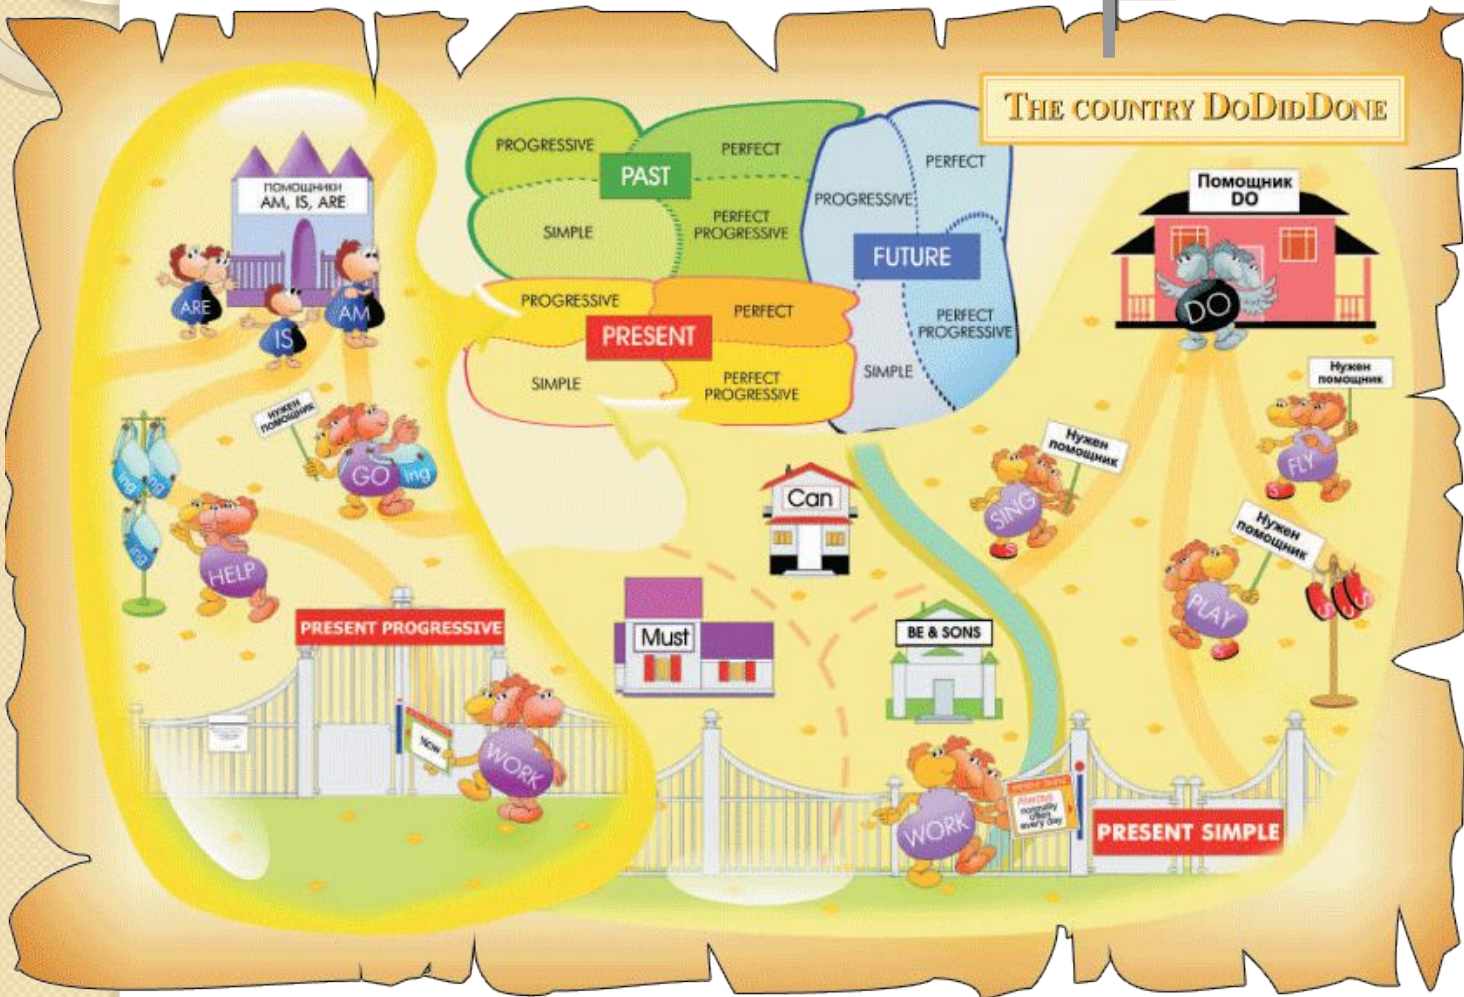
THE COUNTRY DODIDDONE

ПОМОЩНИКИ AM, IS, ARE

ARE
IS
AM

PROGRESSIVE
PAST
PERFECT
SIMPLE
PERFECT PROGRESSIVE

PERFECT
PROGRESSIVE
FUTURE
PERFECT PROGRESSIVE
SIMPLE

PROGRESSIVE
PRESENT
PERFECT
SIMPLE
PERFECT PROGRESSIVE

Помощник DO

DO

Нужен помощник

GO ing

ing
ing
ing

HELP

Нужен помощник
SING

Нужен помощник
FLY

Нужен помощник
PLAY

Can

Must

BE & SONS

PRESENT PROGRESSIVE

NOW

WORK

WORK

normally often every day

PRESENT SIMPLE